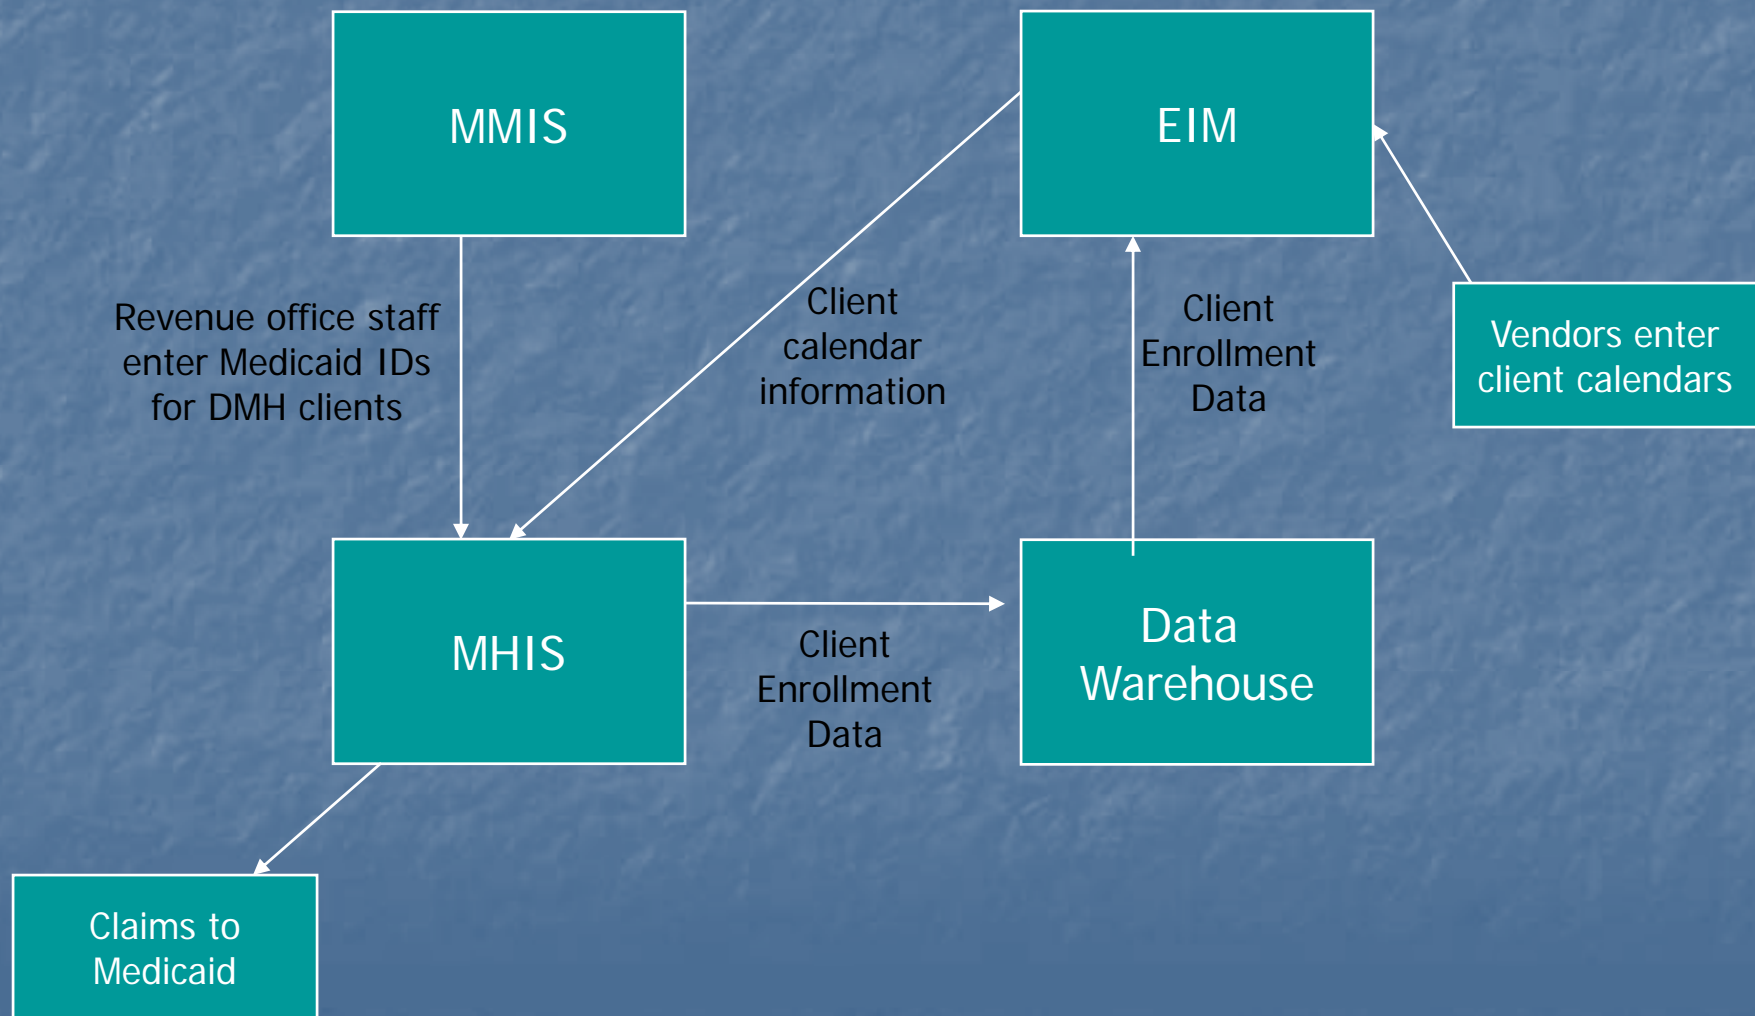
MMIS

EIM

Revenue office staff enter Medicaid IDs for DMH clients

Client calendar information

Client Enrollment Data

Vendors enter client calendars

MHIS

Client Enrollment Data

Data Warehouse

Claims to Medicaid